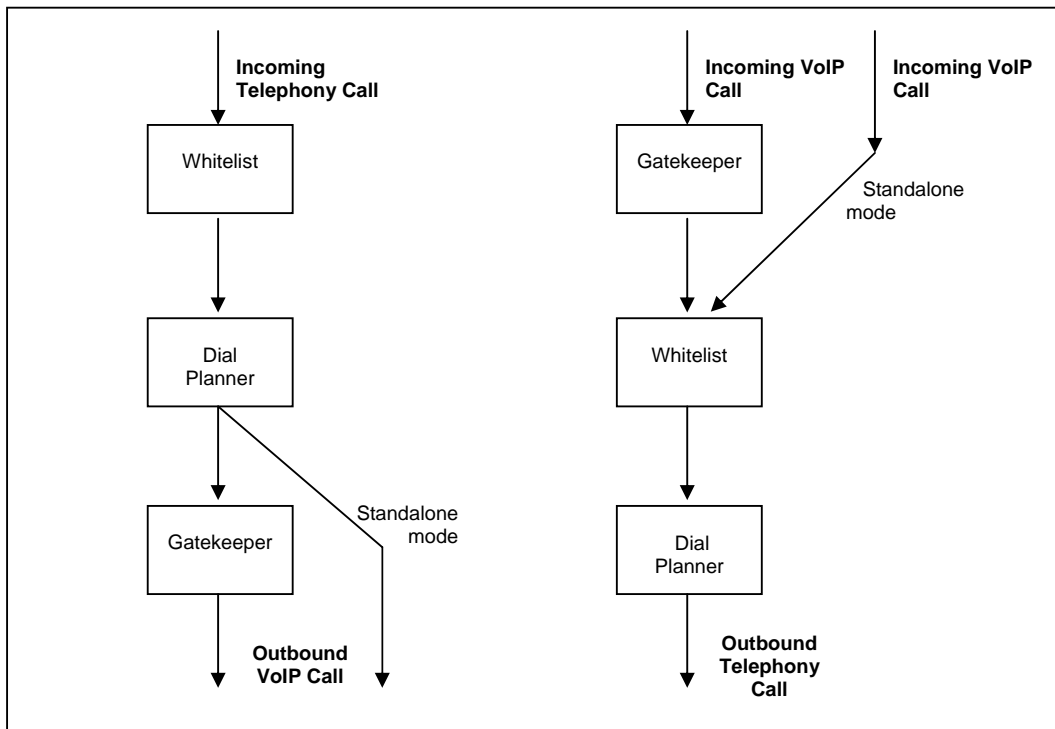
Incoming Telephony Call

Whitelist

Dial Planner

Standalone mode

Gatekeeper

Outbound VoIP Call

Incoming VoIP Call

Incoming VoIP Call

Gatekeeper

Standalone mode

Whitelist

Dial Planner

Outbound Telephony Call